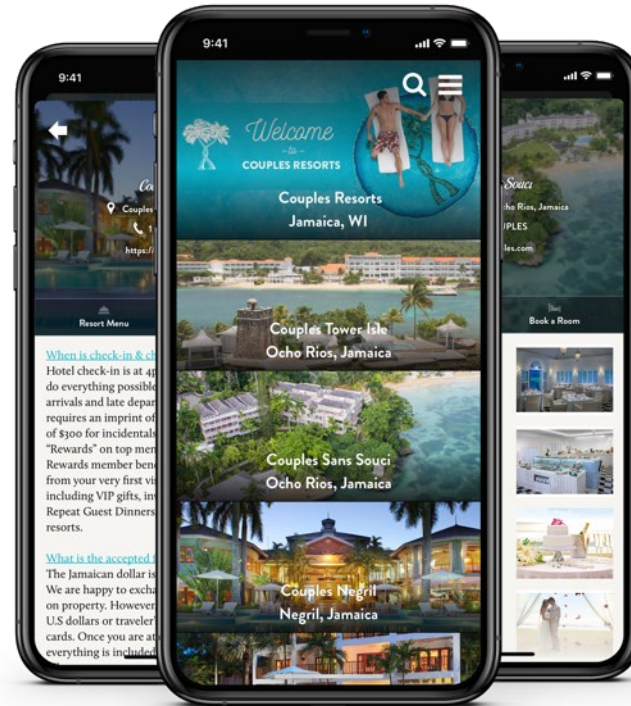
9:41

Co

Couples

https://

Resort Menu

When is check-in & ch

Hotel check-in is at 4p do everything possible arrivals and late depar requires an imprint of of $300 for incidentals "Rewards" on top men Rewards member bene from your very first vi including VIP gifts, inv Repeat Guest Dinners resorts.

What is the accepted

The Jamaican dollar is We are happy to excha on property. However U.S dollars or traveler cards. Once you are at everything is include

9:41

Welcome to COUPLES RESORTS

Couples Resorts Jamaica, WI

Couples Tower Isle Ocho Rios, Jamaica

Couples Sans Souci Ocho Rios, Jamaica

Couples Negril Negril, Jamaica

Souci

cho Rios, Jamaica

UPLES

les.com

Book a Room